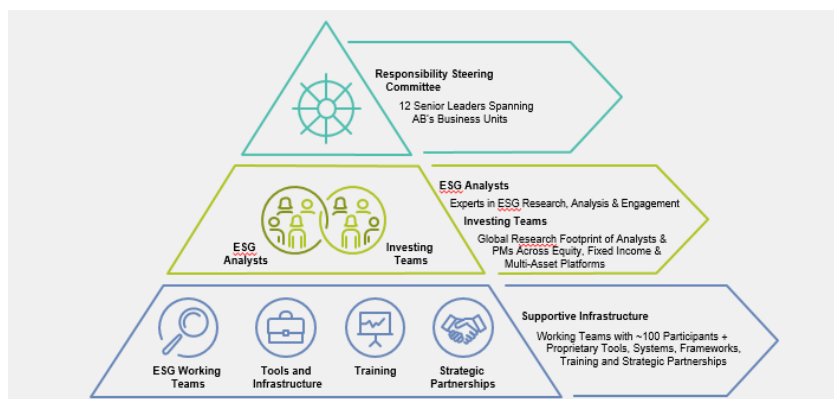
Responsibility Steering Committee

12 Senior Leaders Spanning AB's Business Units

ESG Analysts

Investing Teams

ESG Analysts

Experts in ESG Research, Analysis & Engagement

Investing Teams

Global Research Footprint of Analysts & PMs Across Equity, Fixed Income & Multi-Asset Platforms

ESG Working Teams

Tools and Infrastructure

Training

Strategic Partnerships

Supportive Infrastructure

Working Teams with ~100 Participants + Proprietary Tools, Systems, Frameworks, Training and Strategic Partnerships